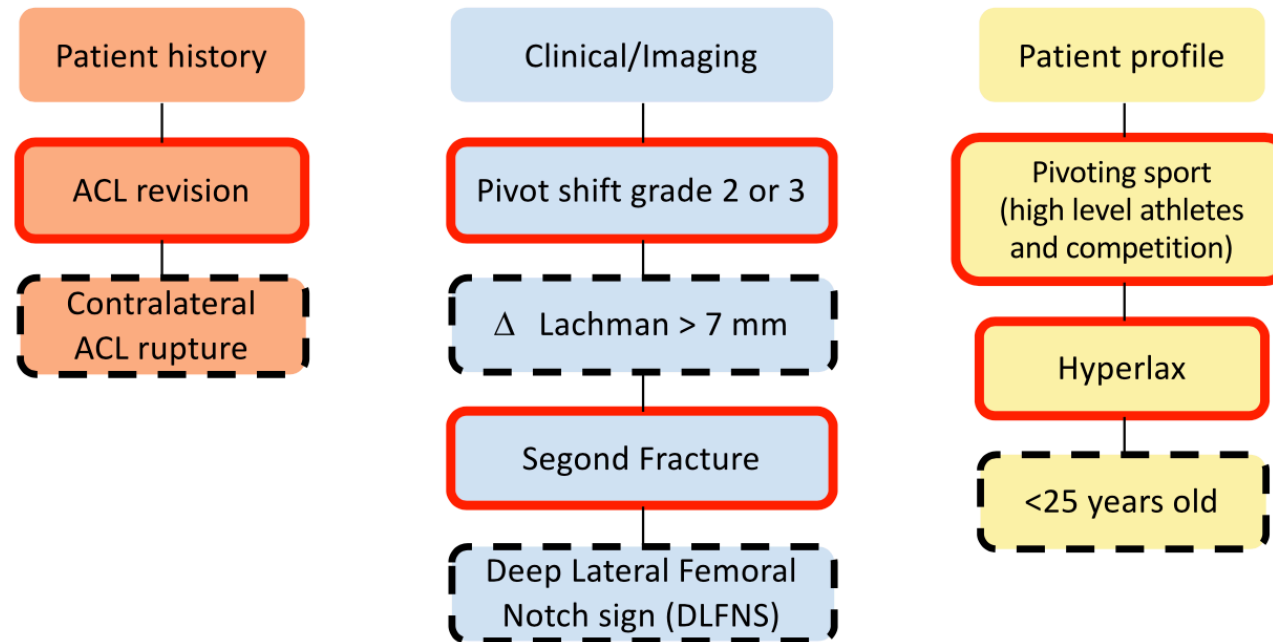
Patient history

ACL revision

Contralateral ACL rupture

Clinical/Imaging

Pivot shift grade 2 or 3

$\Delta$ Lachman > 7 mm

Segond Fracture

Deep Lateral Femoral Notch sign (DLFNS)

Patient profile

Pivoting sport (high level athletes and competition)

Hyperlax

<25 years old